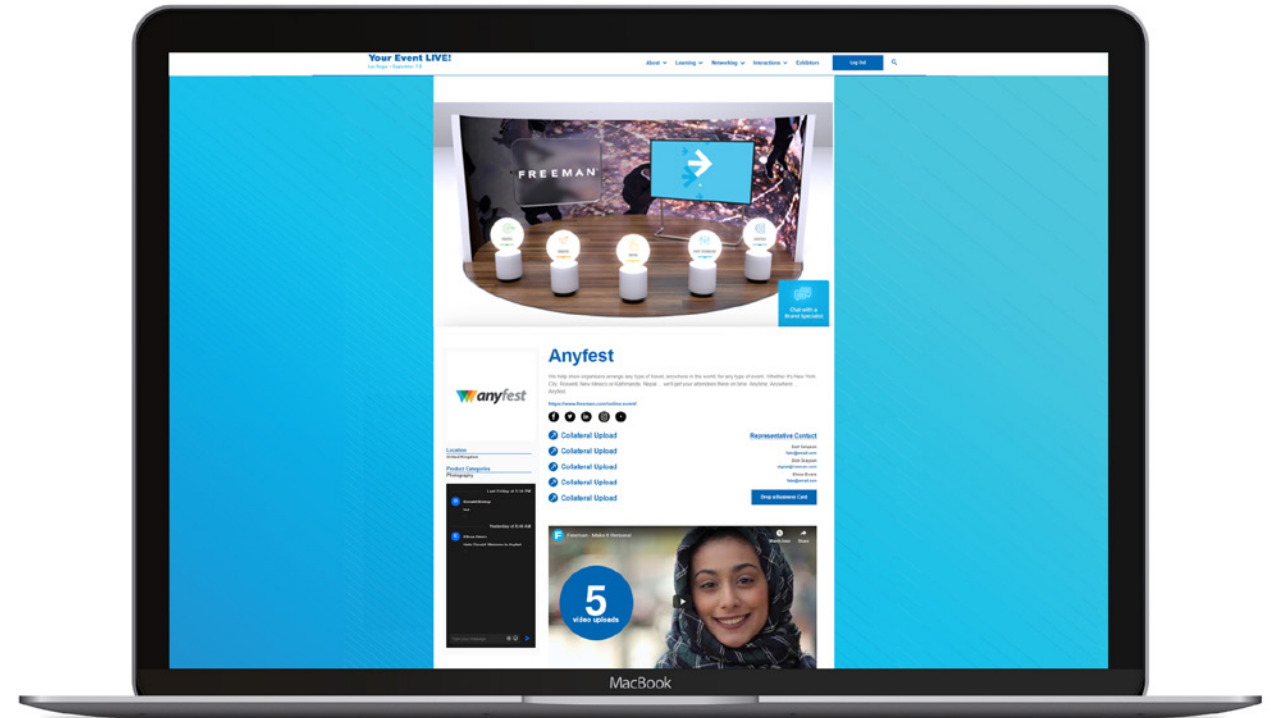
Your Event LIVE!
Las Vegas • September 7-9

About Learning Networking Interactions Exhibitors Log Out

FREEMAN

Chat with a Brand Specialist

anyfest

Location
United Kingdom

Product Categories
Photography

Anyfest

We help show organisers arrange any type of travel, anywhere in the world, for any type of event. Whether it's New York City, Roswell, New Mexico or Kathmandu, Nepal... we'll get your attendees there on time. Anytime. Anywhere... Anyfest.

https://www.freeman.com/online-event/

Collateral Upload
Collateral Upload
Collateral Upload
Collateral Upload
Collateral Upload

Representative Contact

Drop a Business Card

Last Friday at 3:34 PM

Yesterday at 9:36 AM

Freeman - Make It Personal

5
video uploads

MacBook